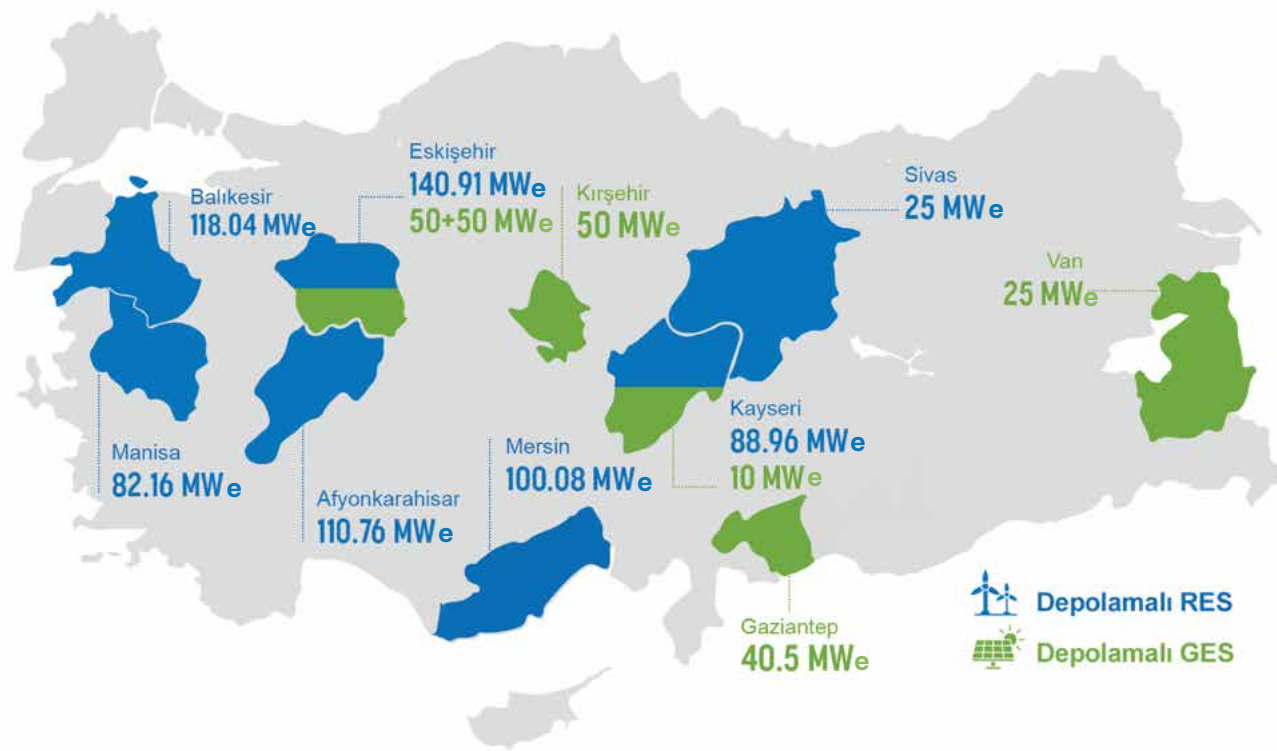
Eskişehir
140.91 MWe
50+50 MWe

Balıkesir
118.04 MWe

Kırşehir
50 MWe

Sivas
25 MWe

Van
25 MWe

Manisa
82.16 MWe

Afyonkarahisar
110.76 MWe

Mersin
100.08 MWe

Kayseri
88.96 MWe
10 MWe

Gaziantep
40.5 MWe

Depolamalı RES
Depolamalı GES